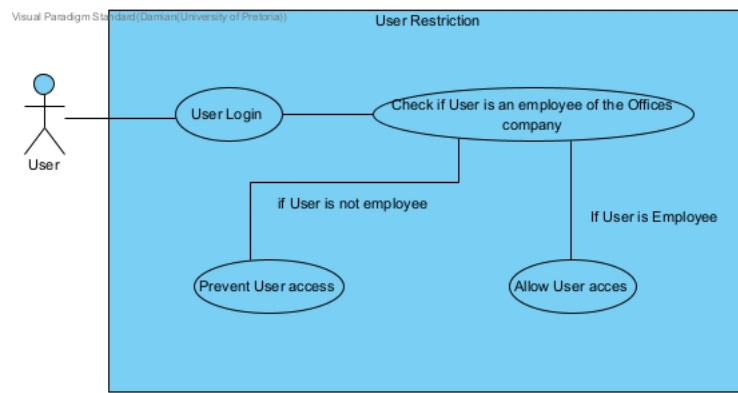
Visual Paradigm Standard(Damian(University of Pretoria))

User Restriction

User

User Login

Check if User is an employee of the Offices company

if User is not employee

If User is Employee

Prevent User access

Allow User acces